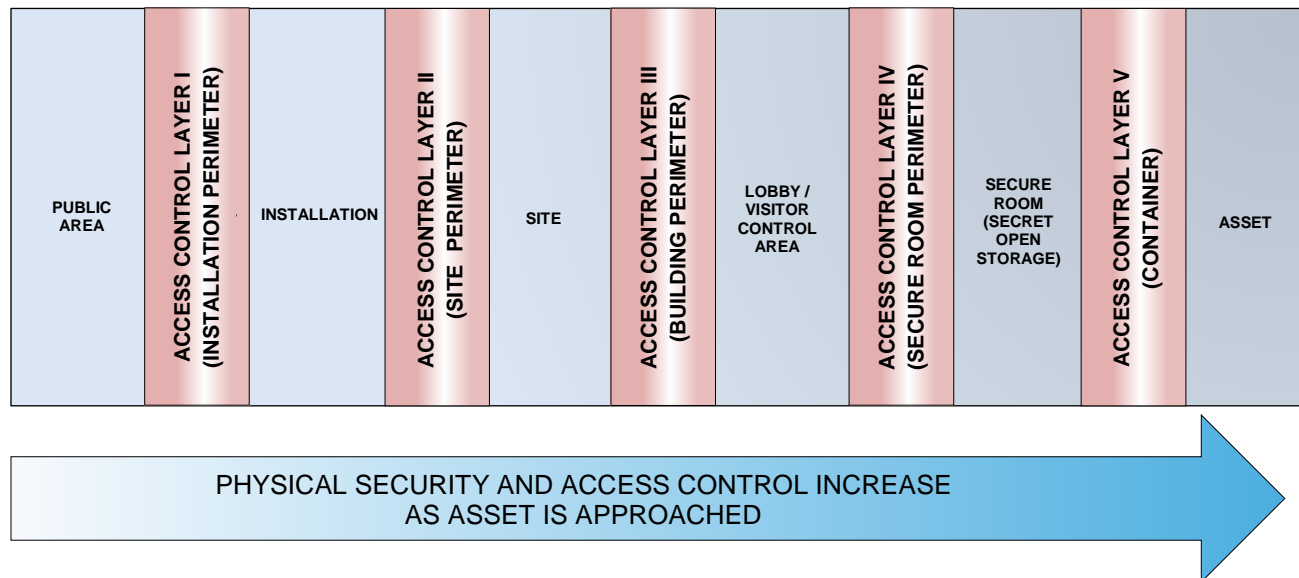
PUBLIC AREA

ACCESS CONTROL LAYER I (INSTALLATION PERIMETER)

INSTALLATION

ACCESS CONTROL LAYER II (SITE PERIMETER)

SITE

ACCESS CONTROL LAYER III (BUILDING PERIMETER)

LOBBY / VISITOR CONTROL AREA

ACCESS CONTROL LAYER IV (SECURE ROOM PERIMETER)

SECURE ROOM (SECRET OPEN STORAGE)

ACCESS CONTROL LAYER V (CONTAINER)

ASSET

PHYSICAL SECURITY AND ACCESS CONTROL INCREASE AS ASSET IS APPROACHED